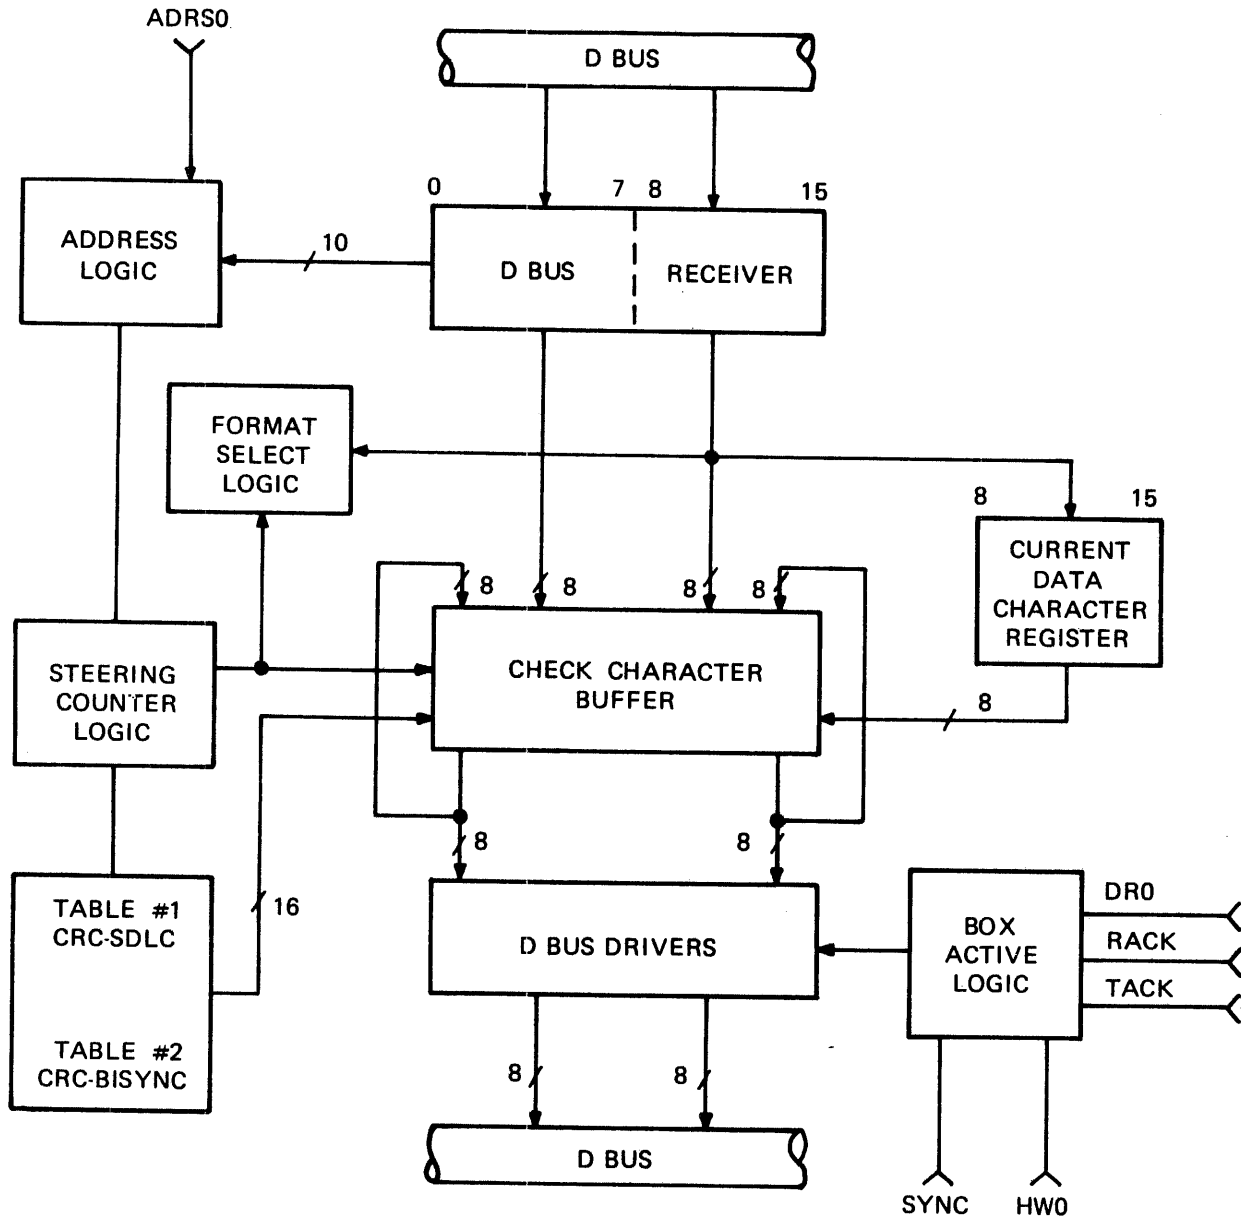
ADRS0

D BUS

0 7 8 15

ADDRESS LOGIC

10

D BUS

RECEIVER

FORMAT SELECT LOGIC

8 15

CURRENT DATA CHARACTER REGISTER

8 8 8 8

STEERING COUNTER LOGIC

CHECK CHARACTER BUFFER

8

8 8

TABLE #1 CRC-SDLC

16

TABLE #2 CRC-BISYNC

D BUS DRIVERS

BOX ACTIVE LOGIC

DR0

RACK

TACK

8 8

D BUS

SYNC HW0